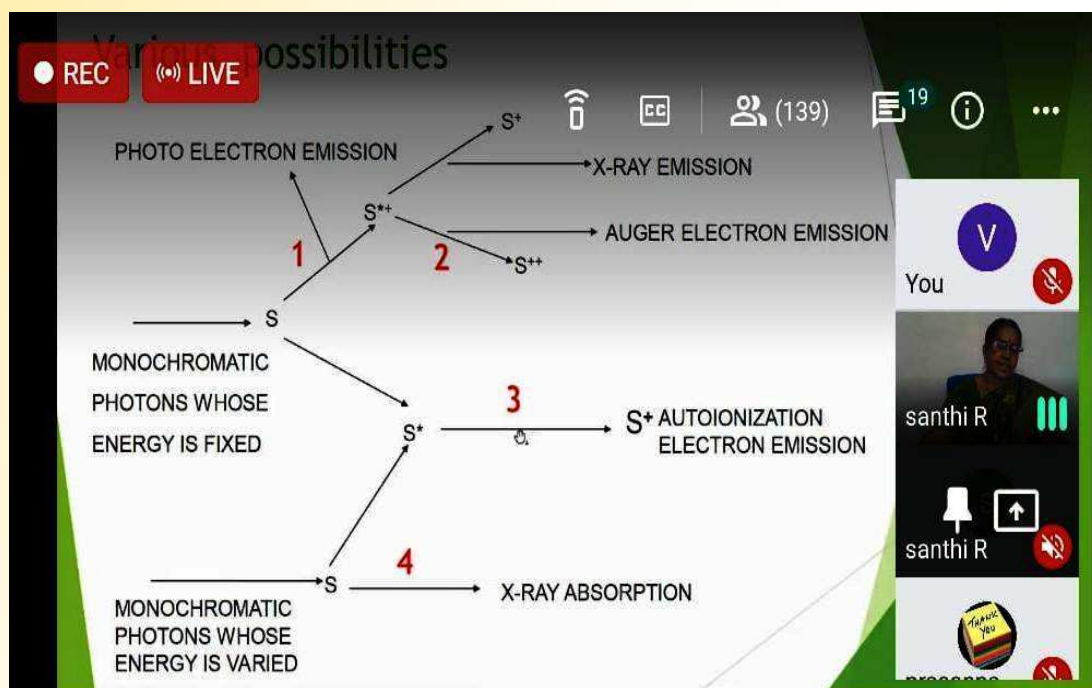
Var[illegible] possibilities

REC
LIVE
(139)
19

PHOTO ELECTRON EMISSION
$S^+$
X-RAY EMISSION
$S^{*+}$
AUGER ELECTRON EMISSION
1
2
$S^{++}$
S

MONOCHROMATIC PHOTONS WHOSE ENERGY IS FIXED

3
$S^*$
$S^+$ AUTOIONIZATION ELECTRON EMISSION

4
S
X-RAY ABSORPTION

MONOCHROMATIC PHOTONS WHOSE ENERGY IS VARIED

V
You
santhi R
santhi R
THANK YOU
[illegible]